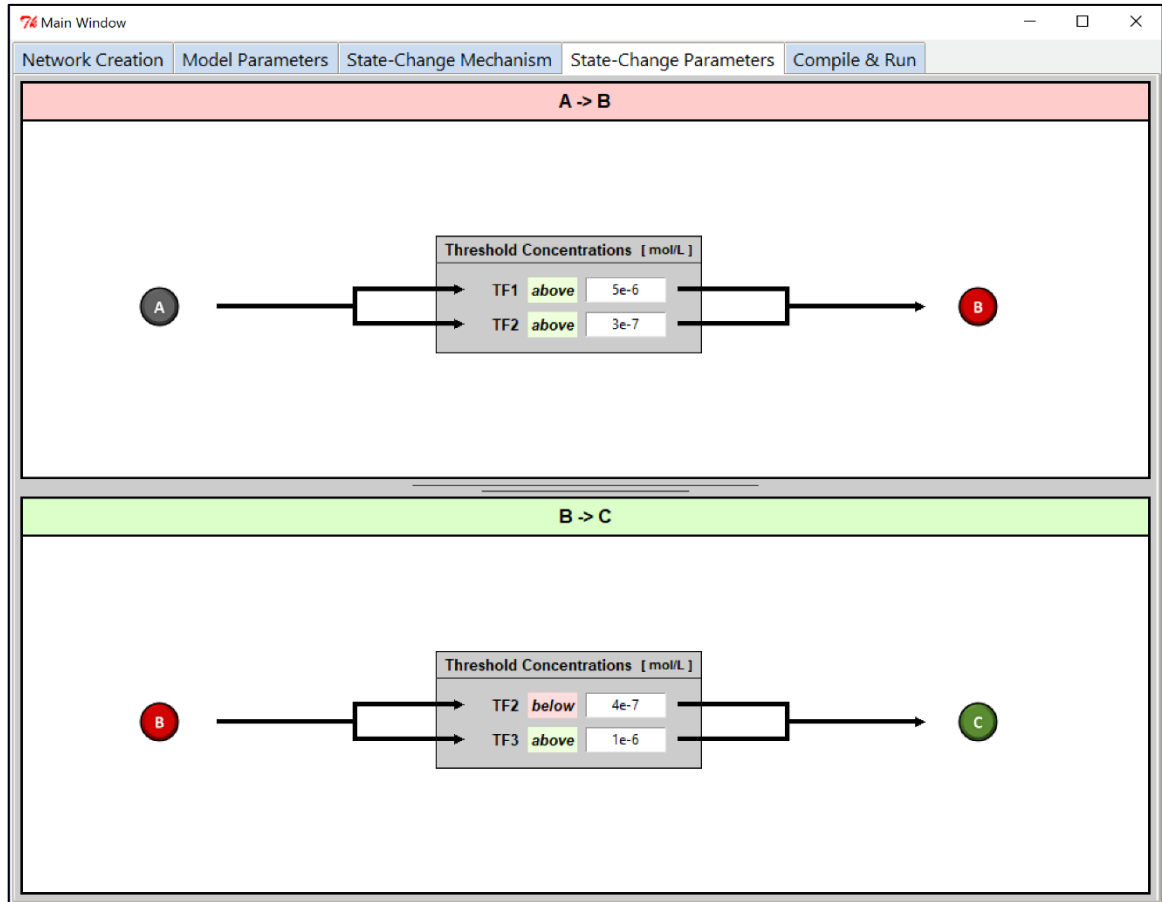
Main Window

Network Creation | Model Parameters | State-Change Mechanism | State-Change Parameters | Compile & Run

A -> B

Threshold Concentrations [ mol/L ]

A

TF1 above 5e-6

TF2 above 3e-7

B

B -> C

Threshold Concentrations [ mol/L ]

B

TF2 below 4e-7

TF3 above 1e-6

C